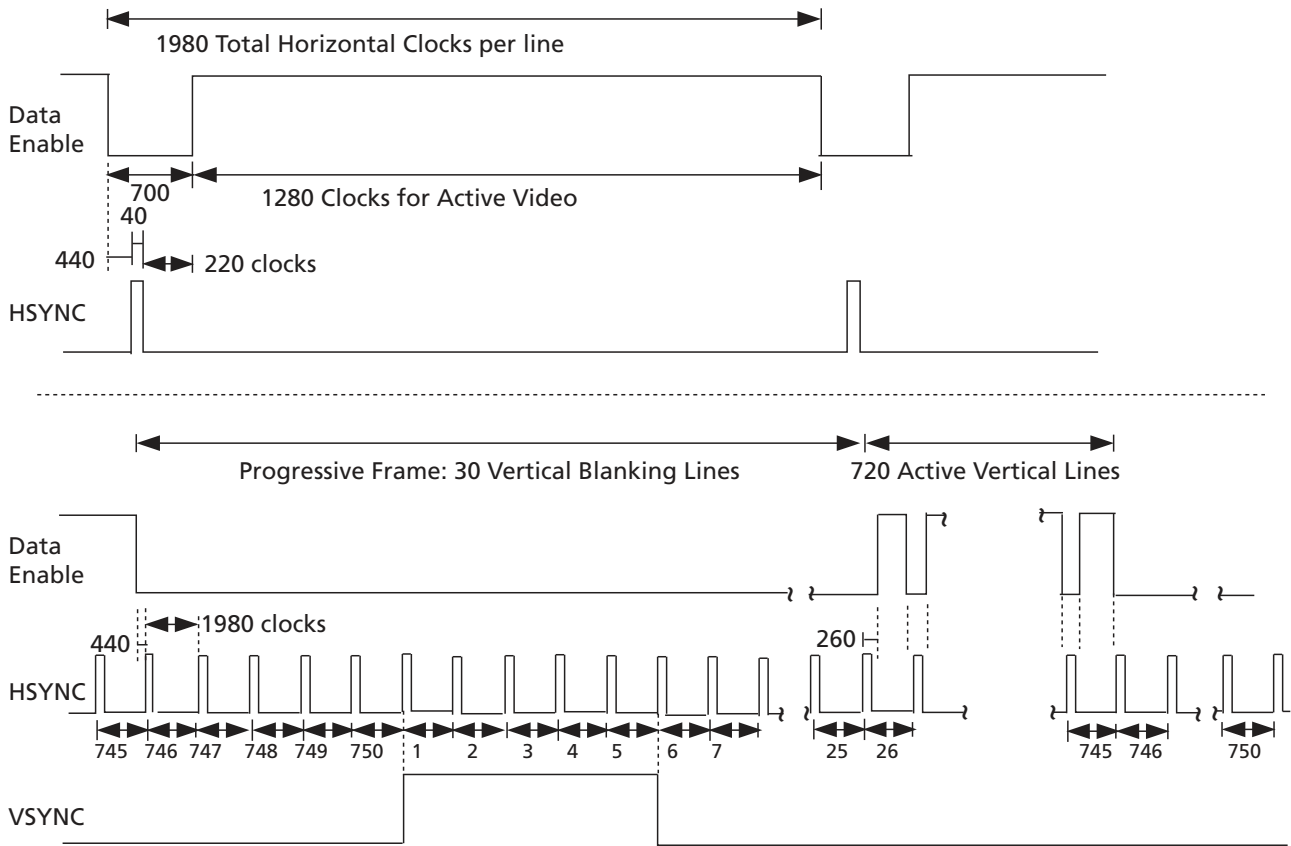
1980 Total Horizontal Clocks per line

Data Enable

700

1280 Clocks for Active Video

40

440

220 clocks

HSYNC

Progressive Frame: 30 Vertical Blanking Lines

720 Active Vertical Lines

Data Enable

1980 clocks

440

260

HSYNC

745 746 747 748 749 750 1 2 3 4 5 6 7 25 26 745 746 750

VSYNC